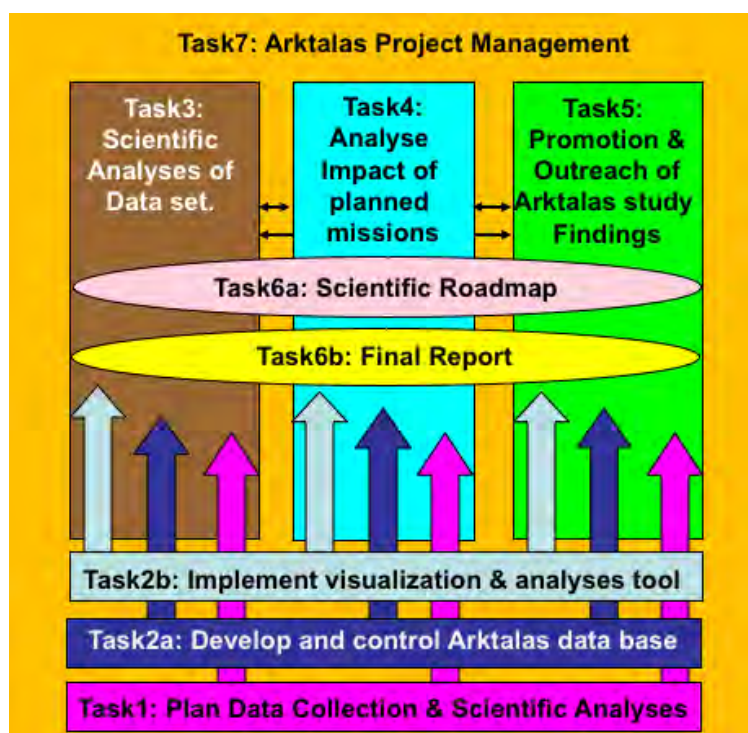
Task7: Arktalas Project Management

Task3: Scientific Analyses of Data set.

Task4: Analyse Impact of planned missions

Task5: Promotion & Outreach of Arktalas study Findings

Task6a: Scientific Roadmap

Task6b: Final Report

Task2b: Implement visualization & analyses tool

Task2a: Develop and control Arktalas data base

Task1: Plan Data Collection & Scientific Analyses